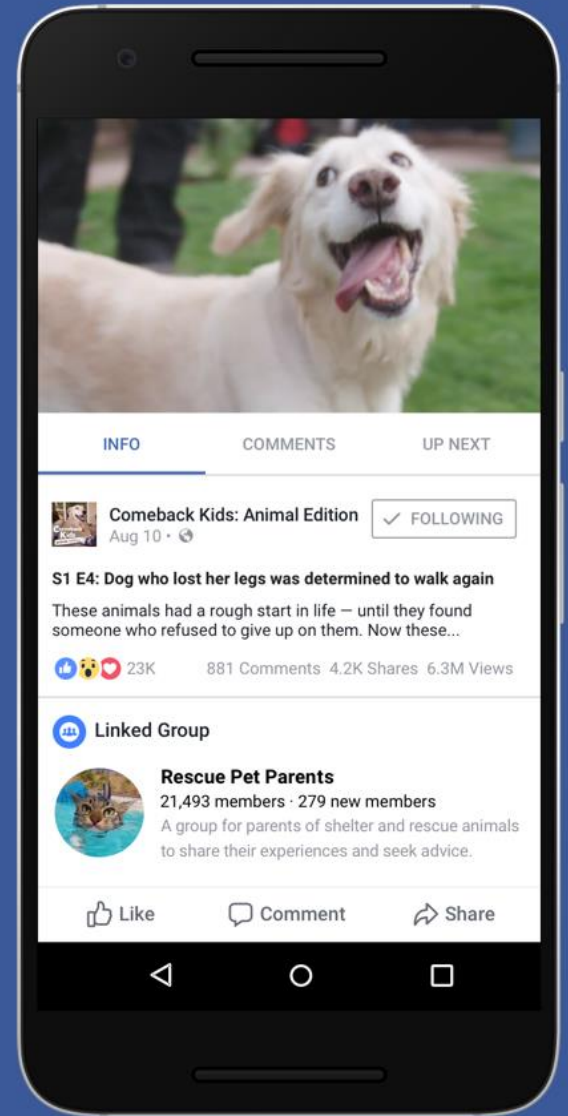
INFO COMMENTS UP NEXT

Comeback Kids: Animal Edition
Aug 10 ·

FOLLOWING

S1 E4: Dog who lost her legs was determined to walk again

These animals had a rough start in life — until they found someone who refused to give up on them. Now these...

23K 881 Comments 4.2K Shares 6.3M Views

Linked Group

Rescue Pet Parents
21,493 members · 279 new members
A group for parents of shelter and rescue animals to share their experiences and seek advice.

Like Comment Share